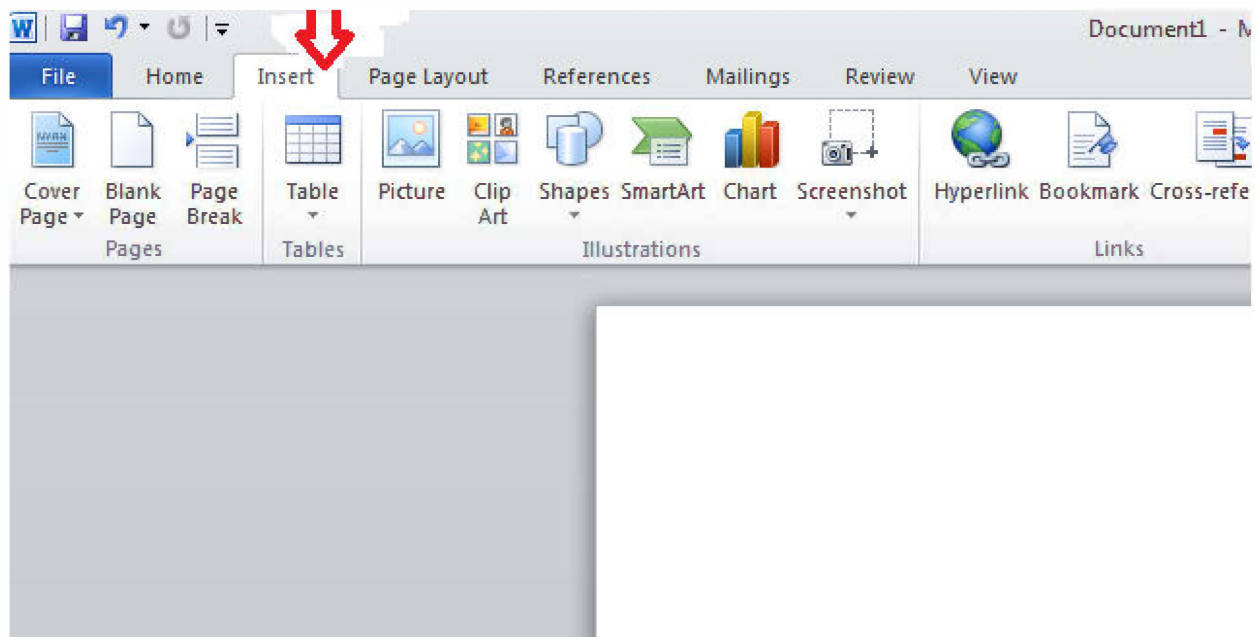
W

Document1 - M

File Home Insert Page Layout References Mailings Review View

Cover Page

Blank Page

Page Break

Pages

Table

Tables

Picture

Clip Art

Shapes

SmartArt

Chart

Screenshot

Illustrations

Hyperlink

Bookmark

Cross-refe

Links